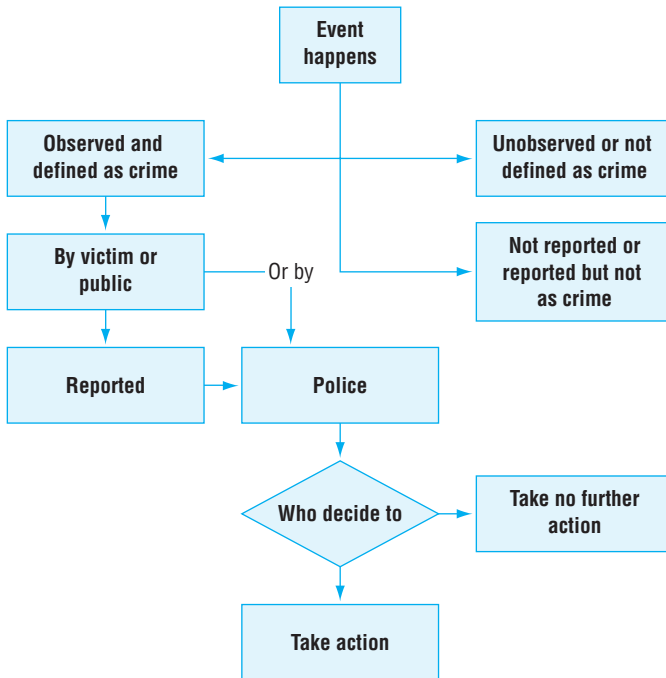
Event happens

Observed and defined as crime

Unobserved or not defined as crime

By victim or public

Or by

Not reported or reported but not as crime

Reported

Police

Who decide to

Take no further action

Take action